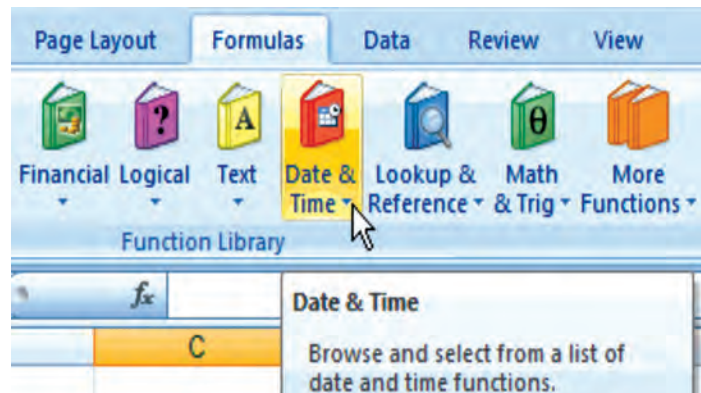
Page Layout Formulas Data Review View

Financial Logical Text Date & Time Lookup & Reference Math & Trig More Functions

Function Library

$f_x$

C

Date & Time

Browse and select from a list of date and time functions.